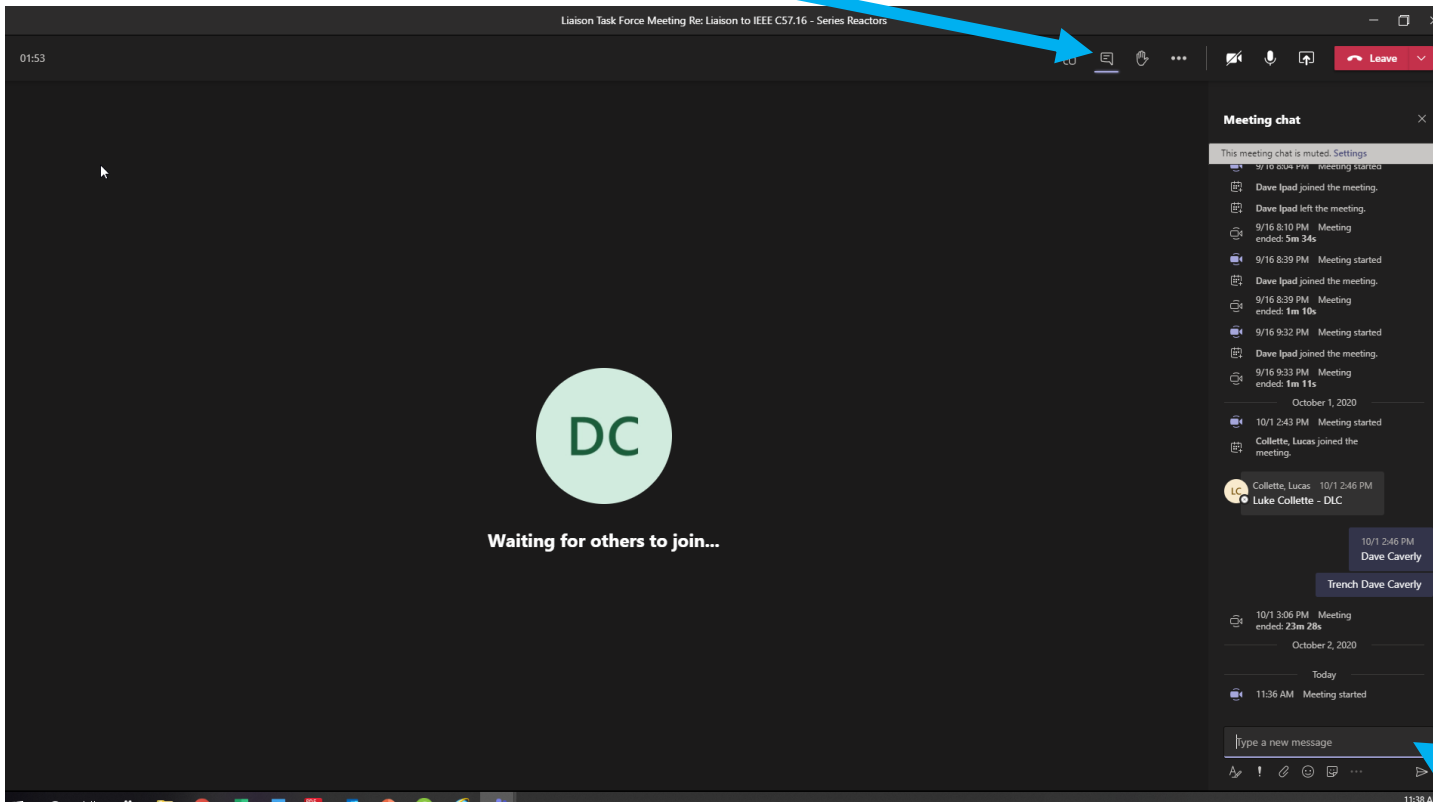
Liaison Task Force Meeting Re: Liaison to IEEE C57.16 - Series Reactors

01:53

Leave

DC

Waiting for others to join...

Meeting chat

This meeting chat is muted. Settings

9/16 8:04 PM Meeting started

Dave Ipad joined the meeting.

Dave Ipad left the meeting.

9/16 8:10 PM Meeting ended: 5m 34s

9/16 8:39 PM Meeting started

Dave Ipad joined the meeting.

9/16 8:39 PM Meeting ended: 1m 10s

9/16 9:32 PM Meeting started

Dave Ipad joined the meeting.

9/16 9:33 PM Meeting ended: 1m 11s

October 1, 2020

10/1 2:43 PM Meeting started

Collette, Lucas joined the meeting.

LC Collette, Lucas 10/1 2:46 PM
Luke Collette - DLC

10/1 2:46 PM
Dave Caverly

Trench Dave Caverly

10/1 3:06 PM Meeting ended: 23m 28s

October 2, 2020

Today

11:36 AM Meeting started

Type a new message

11:38 A